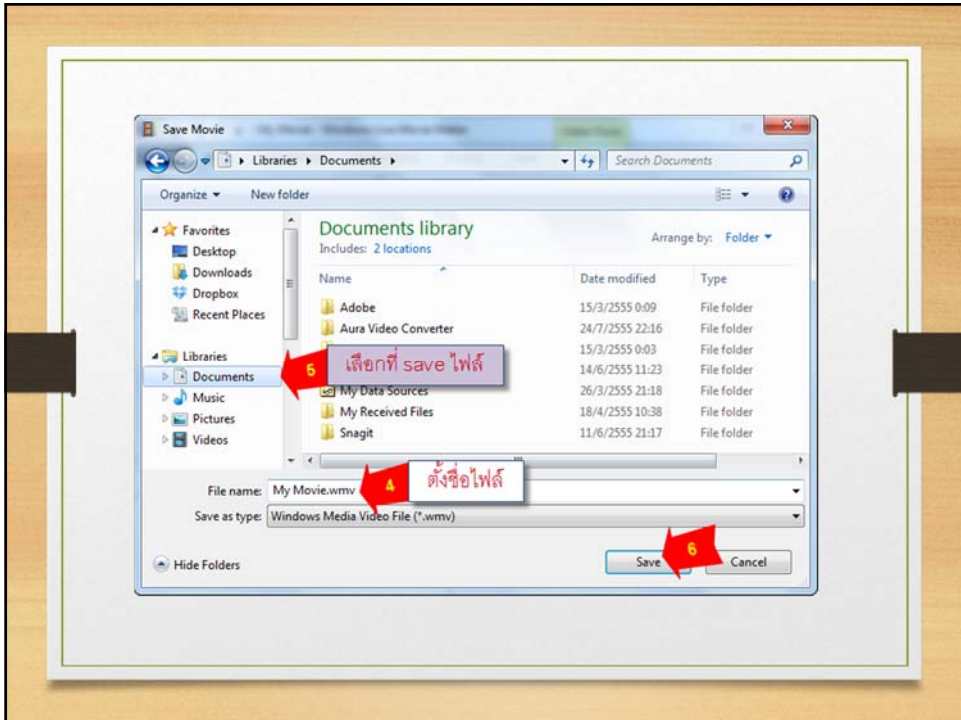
Save Movie

Libraries ▸ Documents ▸

Search Documents

Organize ▾ New folder

Favorites
Desktop
Downloads
Dropbox
Recent Places

Libraries
Documents
Music
Pictures
Videos

Documents library
Includes: 2 locations

Arrange by: Folder ▾

| Name | Date modified | Type |
|---|---|---|
| Adobe | 15/3/2555 0:09 | File folder |
| Aura Video Converter | 24/7/2555 22:16 | File folder |
| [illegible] | 15/3/2555 0:03 | File folder |
| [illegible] | 14/6/2555 11:23 | File folder |
| My Data Sources | 26/3/2555 21:18 | File folder |
| My Received Files | 18/4/2555 10:38 | File folder |
| Snagit | 11/6/2555 21:17 | File folder |

5 เลือกที่ save ไฟล์

File name: My Movie.wmv

4 ตั้งชื่อไฟล์

Save as type: Windows Media Video File (*.wmv)

Hide Folders

6

Save

Cancel